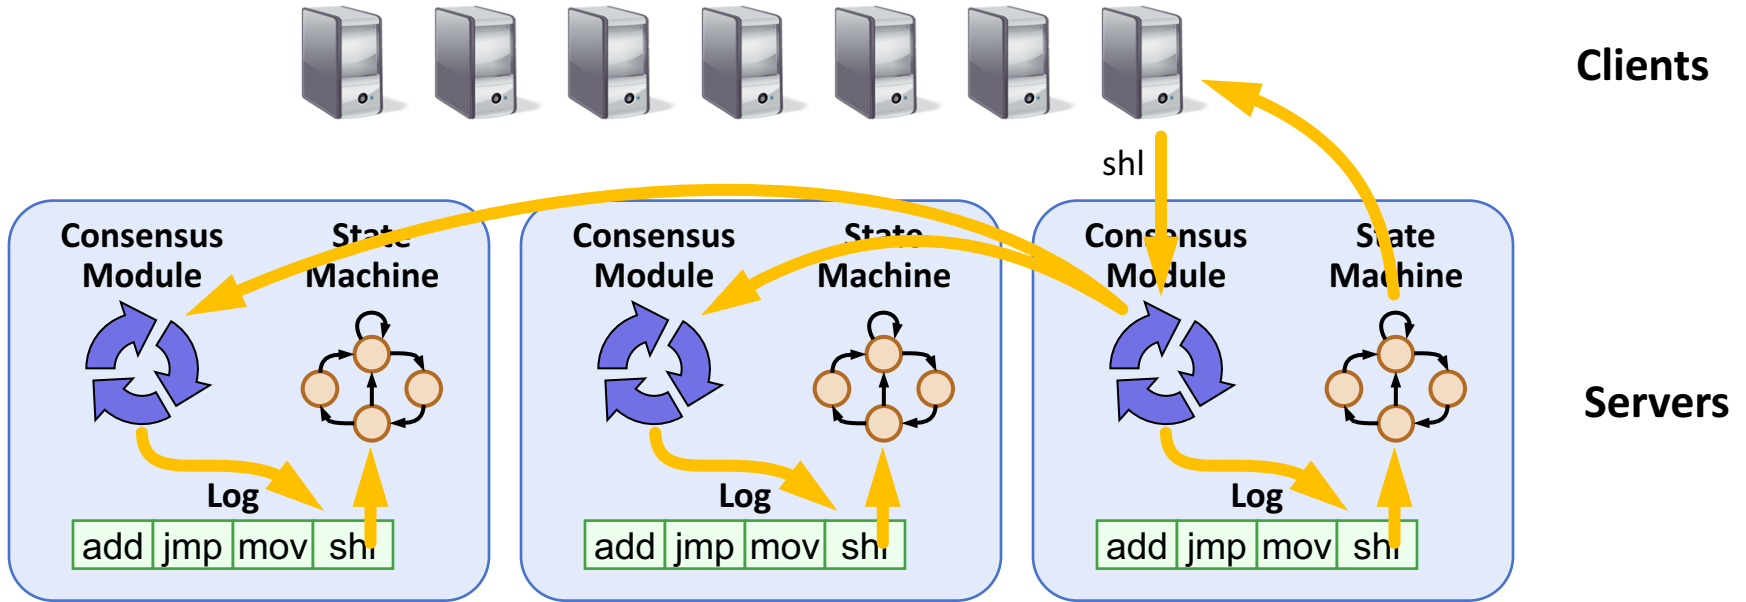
Clients

shl

Consensus Module

State Machine

Log

| add | jmp | mov | shl |
|---|---|---|---|

Consensus Module

State Machine

Log

| add | jmp | mov | shl |
|---|---|---|---|

Consensus Module

State Machine

Log

| add | jmp | mov | shl |
|---|---|---|---|

Servers